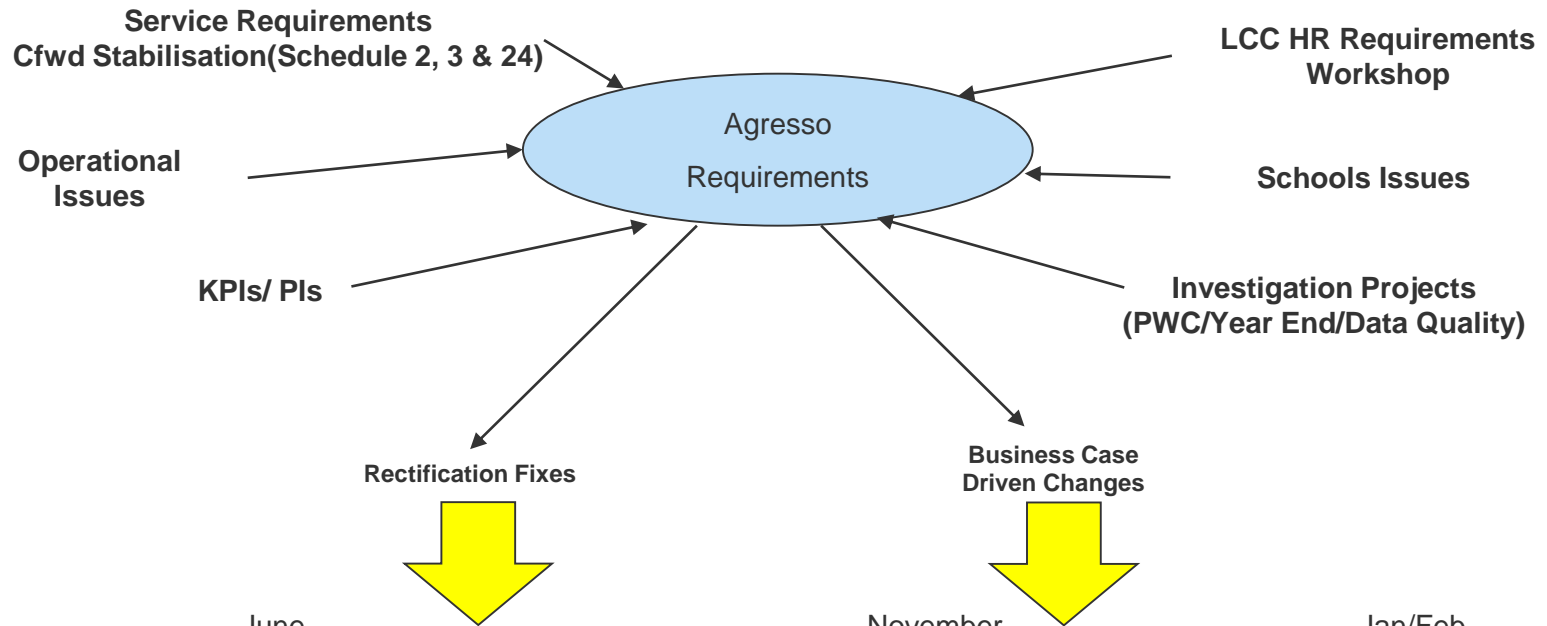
Service Requirements
Cfwd Stabilisation(Schedule 2, 3 & 24)

LCC HR Requirements
Workshop

Agresso
Requirements

Operational
Issues

Schools Issues

KPIs/ PIs

Investigation Projects
(PWC/Year End/Data Quality)

Rectification Fixes

Business Case
Driven Changes

June

November

Jan/Feb